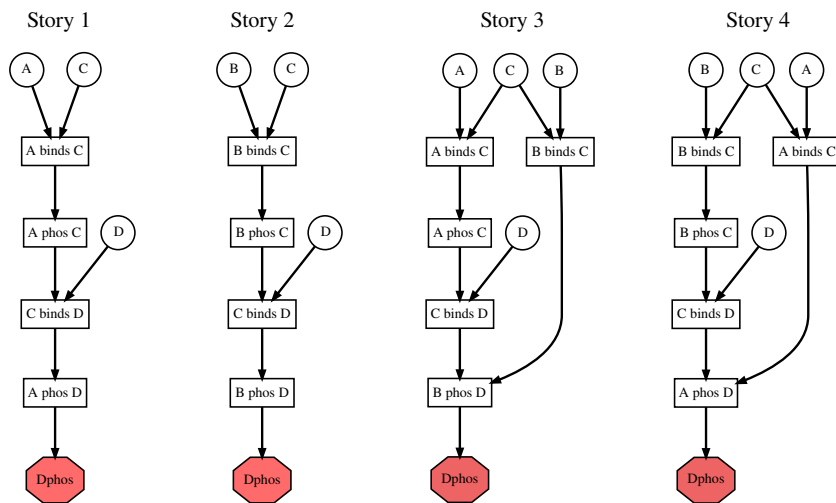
Story 1

A C

A binds C

A phos C

D

C binds D

A phos D

Dphos

Story 2

B C

B binds C

B phos C

D

C binds D

B phos D

Dphos

Story 3

A C B

A binds C

B binds C

A phos C

D

C binds D

B phos D

Dphos

Story 4

B C A

B binds C

A binds C

B phos C

D

C binds D

A phos D

Dphos